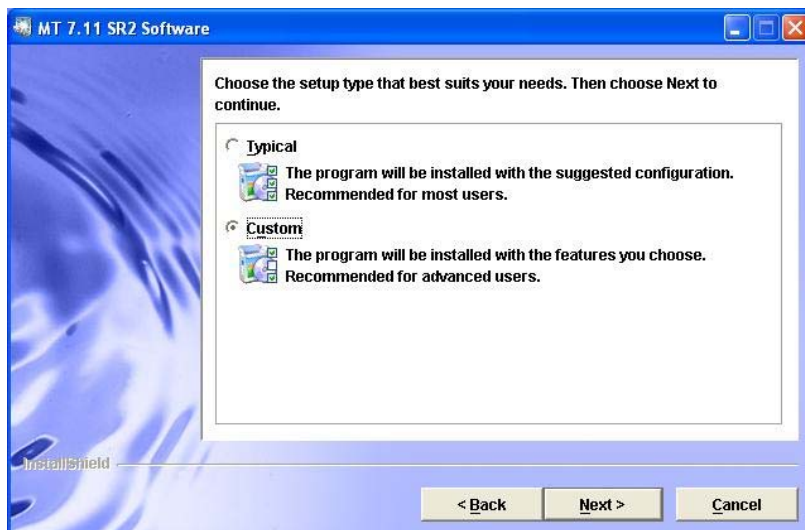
MT 7.11 SR2 Software

Choose the setup type that best suits your needs. Then choose Next to continue.

Typical
The program will be installed with the suggested configuration. Recommended for most users.

Custom
The program will be installed with the features you choose. Recommended for advanced users.

InstallShield

< Back
Next >
Cancel